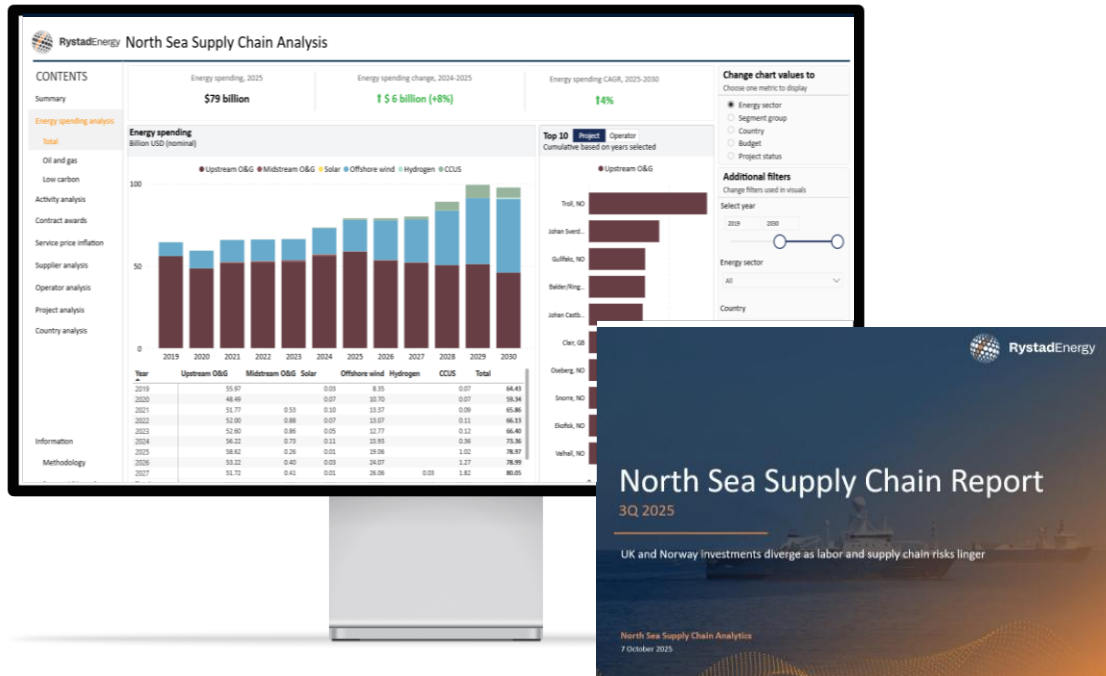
RystadEnergy North Sea Supply Chain Analysis

CONTENTS

Summary

Energy spending analysis

Total

Oil and gas

Low carbon

Activity analysis

Contract awards

Service price inflation

Supplier analysis

Operator analysis

Project analysis

Country analysis

Information

Methodology

Energy spending, 2025

$79 billion

Energy spending change, 2024-2025

↑ $ 6 billion (+8%)

Energy spending CAGR, 2025-2030

↑4%

Energy spending
Billion USD (nominal)

● Upstream O&G ● Midstream O&G ● Solar ● Offshore wind ● Hydrogen ● CCUS

100

50

0

2019 2020 2021 2022 2023 2024 2025 2026 2027 2028 2029 2030

| Year | Upstream O&G | Midstream O&G | Solar | Offshore wind | Hydrogen | CCUS | Total |
|---|---|---|---|---|---|---|---|
| 2019 | 55.97 | | 0.03 | 8.35 | | 0.07 | 64.43 |
| 2020 | 48.49 | | 0.07 | 10.70 | | 0.07 | 59.34 |
| 2021 | 51.77 | 0.53 | 0.10 | 13.37 | | 0.09 | 65.86 |
| 2022 | 52.00 | 0.88 | 0.07 | 13.07 | | 0.11 | 66.13 |
| 2023 | 52.60 | 0.86 | 0.05 | 12.77 | | 0.12 | 66.40 |
| 2024 | 56.22 | 0.73 | 0.11 | 15.93 | | 0.36 | 73.36 |
| 2025 | 58.62 | 0.26 | 0.01 | 19.06 | | 1.02 | 78.97 |
| 2026 | 53.22 | 0.40 | 0.03 | 24.07 | | 1.27 | 78.99 |
| 2027 | 51.72 | 0.41 | 0.01 | 26.06 | 0.03 | 1.82 | 80.05 |

Top 10 Project Operator
Cumulative based on years selected

● Upstream O&G

Troll, NO

Johan Sverd...

Gullfaks, NO

Balder/Ring...

Johan Castb...

Clair, GB

Oseberg, NO

Snorre, NO

Ekofisk, NO

Valhall, NO

Change chart values to
Choose one metric to display

Energy sector

Segment group

Country

Budget

Project status

Additional filters
Change filters used in visuals

Select year

2019 2030

Energy sector

All

Country

RystadEnergy

North Sea Supply Chain Report

3Q 2025

UK and Norway investments diverge as labor and supply chain risks linger

North Sea Supply Chain Analytics

7 October 2025